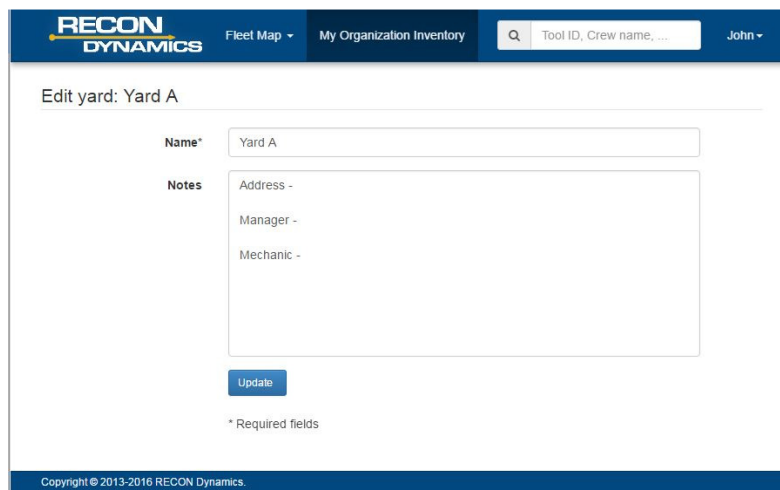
RECON DYNAMICS

Fleet Map ▾

My Organization Inventory

Tool ID, Crew name, ...

John ▾

Edit yard: Yard A

Name*

Yard A

Notes

Address -

Manager -

Mechanic -

Update

* Required fields

Copyright © 2013-2016 RECON Dynamics.